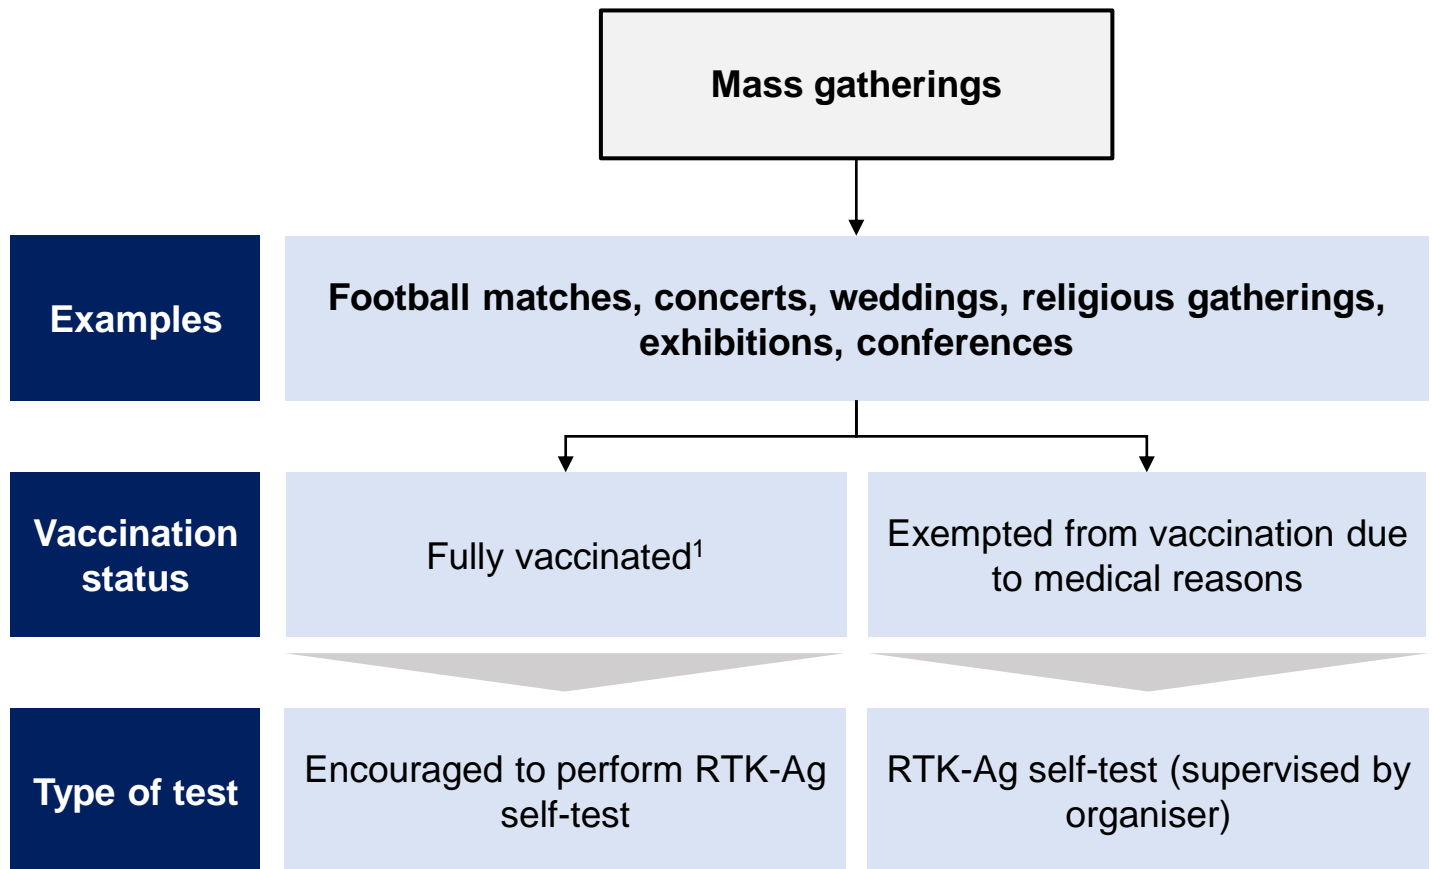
Mass gatherings

Examples

Football matches, concerts, weddings, religious gatherings, exhibitions, conferences

Vaccination status

Fully vaccinated$^1$

Exempted from vaccination due to medical reasons

Type of test

Encouraged to perform RTK-Ag self-test

RTK-Ag self-test (supervised by organiser)